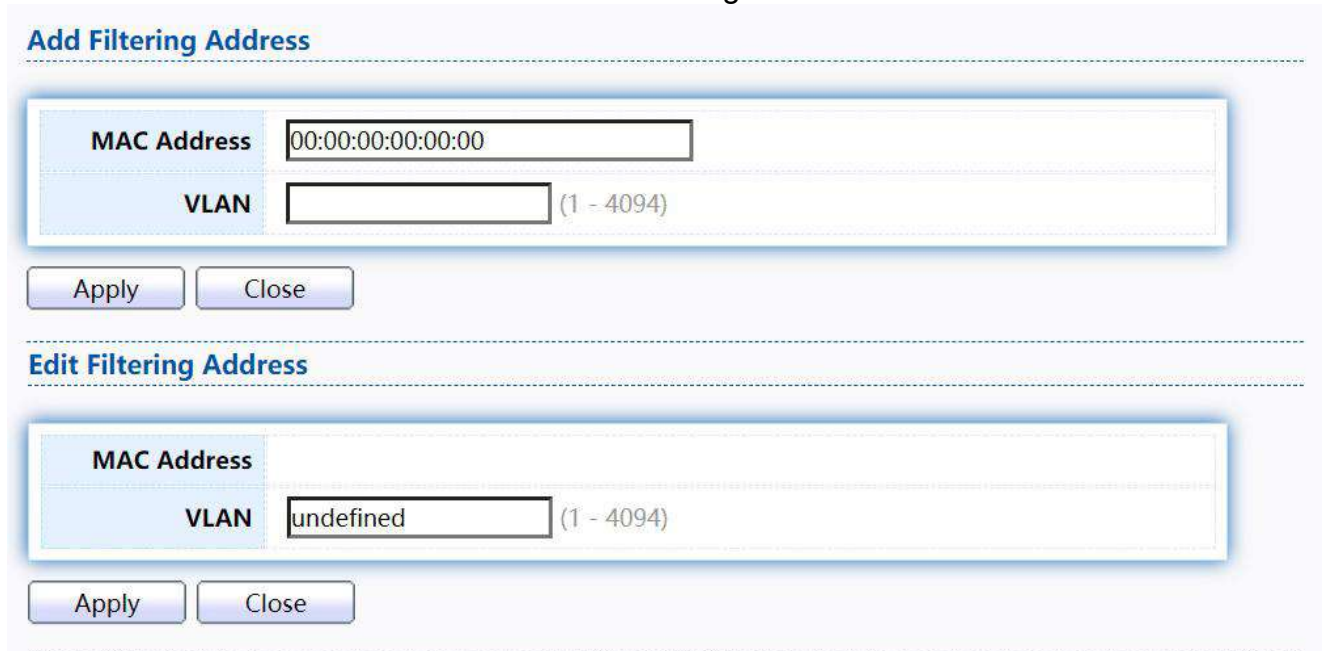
Add Filtering Address

| MAC Address | 00:00:00:00:00:00 |
|---|---|
| VLAN | (1 - 4094) |

Apply Close

Edit Filtering Address

| MAC Address | |
|---|---|
| VLAN | undefined (1 - 4094) |

Apply Close